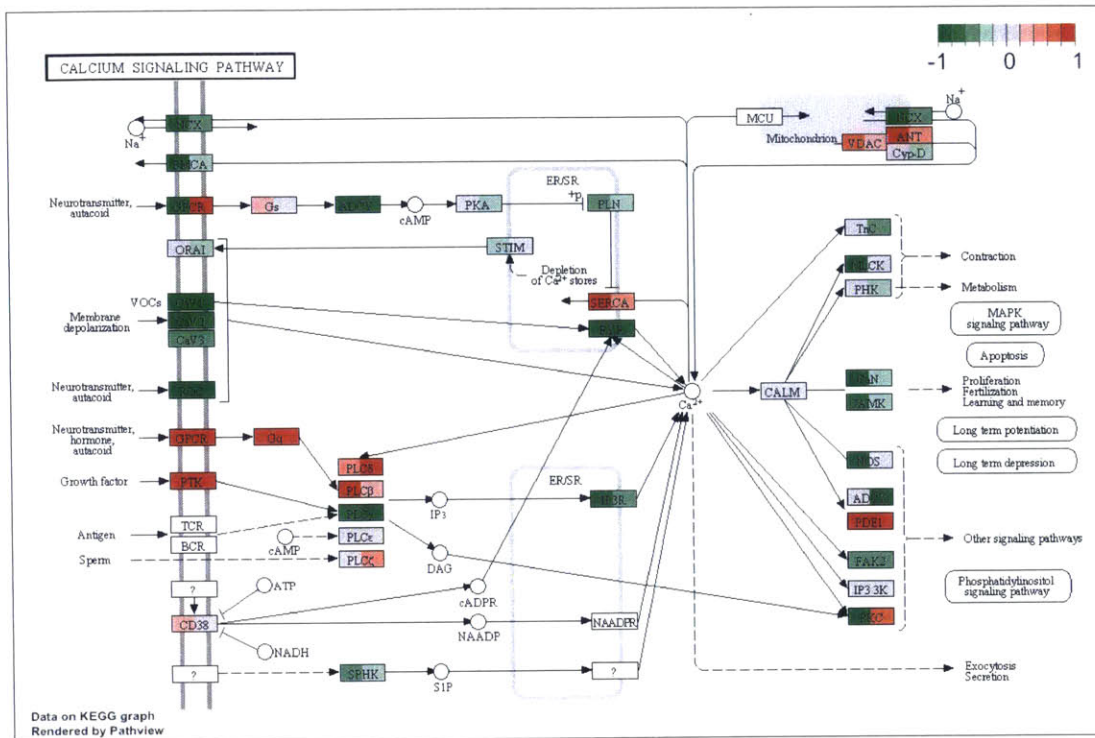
CALCIUM SIGNALING PATHWAY

-1 0 1

$Na^+$
NCX
PMCA
Neurotransmitter, autacoid
GPCR
Gs
ADCY
cAMP
PKA
ER/SR
+p
PLN
MCU
NCX
$Na^+$
Mitochondrion
VDAC
ANT
Cyp-D
ORAI
STIM
Depletion of $Ca^{2+}$ stores
VOCs
CaV1
Membrane depolarization
CaV2
CaV3
SERCA
RyR
Neurotransmitter, autacoid
ROCC
TnC
MLCK
PHK
Contraction
Metabolism
MAPK signaling pathway
Apoptosis
$Ca^{2+}$
CALM
CaN
CAMK
Proliferation
Fertilization
Learning and memory
Long term potentiation
Long term depression
Neurotransmitter, hormone, autacoid
GPCR
Gq
PLCδ
PLCβ
Growth factor
PTK
PLCγ
$IP_3$
ER/SR
IP3R
Antigen
TCR
BCR
cAMP
PLCε
Sperm
PLCζ
DAG
NOS
ADCY
PDE1
FAK2
IP3 3K
PKC
Other signaling pathways
Phosphatidylinositol signaling pathway
?
ATP
CD38
cADPR
NAADP
NAADPR
NADH
?
SPHK
S1P
?
Exocytosis
Secretion

Data on KEGG graph
Rendered by Pathview